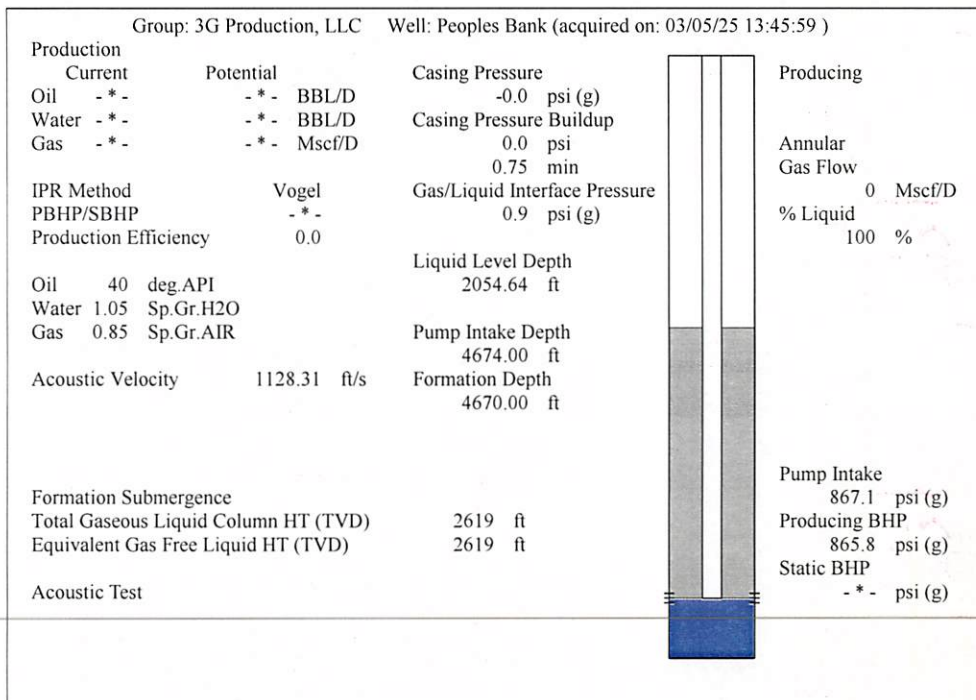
Group: 3G Production, LLC    Well: Peoples Bank (acquired on: 03/05/25 13:45:59 )

Production
Current    Potential
Oil  - * -    - * -  BBL/D
Water  - * -    - * -  BBL/D
Gas  - * -    - * -  Mscf/D

IPR Method    Vogel
PBHP/SBHP    - * -
Production Efficiency    0.0

Oil  40  deg.API
Water  1.05  Sp.Gr.H2O
Gas  0.85  Sp.Gr.AIR

Acoustic Velocity    1128.31  ft/s

Casing Pressure
-0.0  psi (g)
Casing Pressure Buildup
0.0  psi
0.75  min
Gas/Liquid Interface Pressure
0.9  psi (g)

Liquid Level Depth
2054.64  ft

Pump Intake Depth
4674.00  ft
Formation Depth
4670.00  ft

Formation Submergence
Total Gaseous Liquid Column HT (TVD)    2619  ft
Equivalent Gas Free Liquid HT (TVD)    2619  ft

Acoustic Test

Producing

Annular
Gas Flow
0  Mscf/D
% Liquid
100  %

Pump Intake
867.1  psi (g)
Producing BHP
865.8  psi (g)
Static BHP
- * -  psi (g)